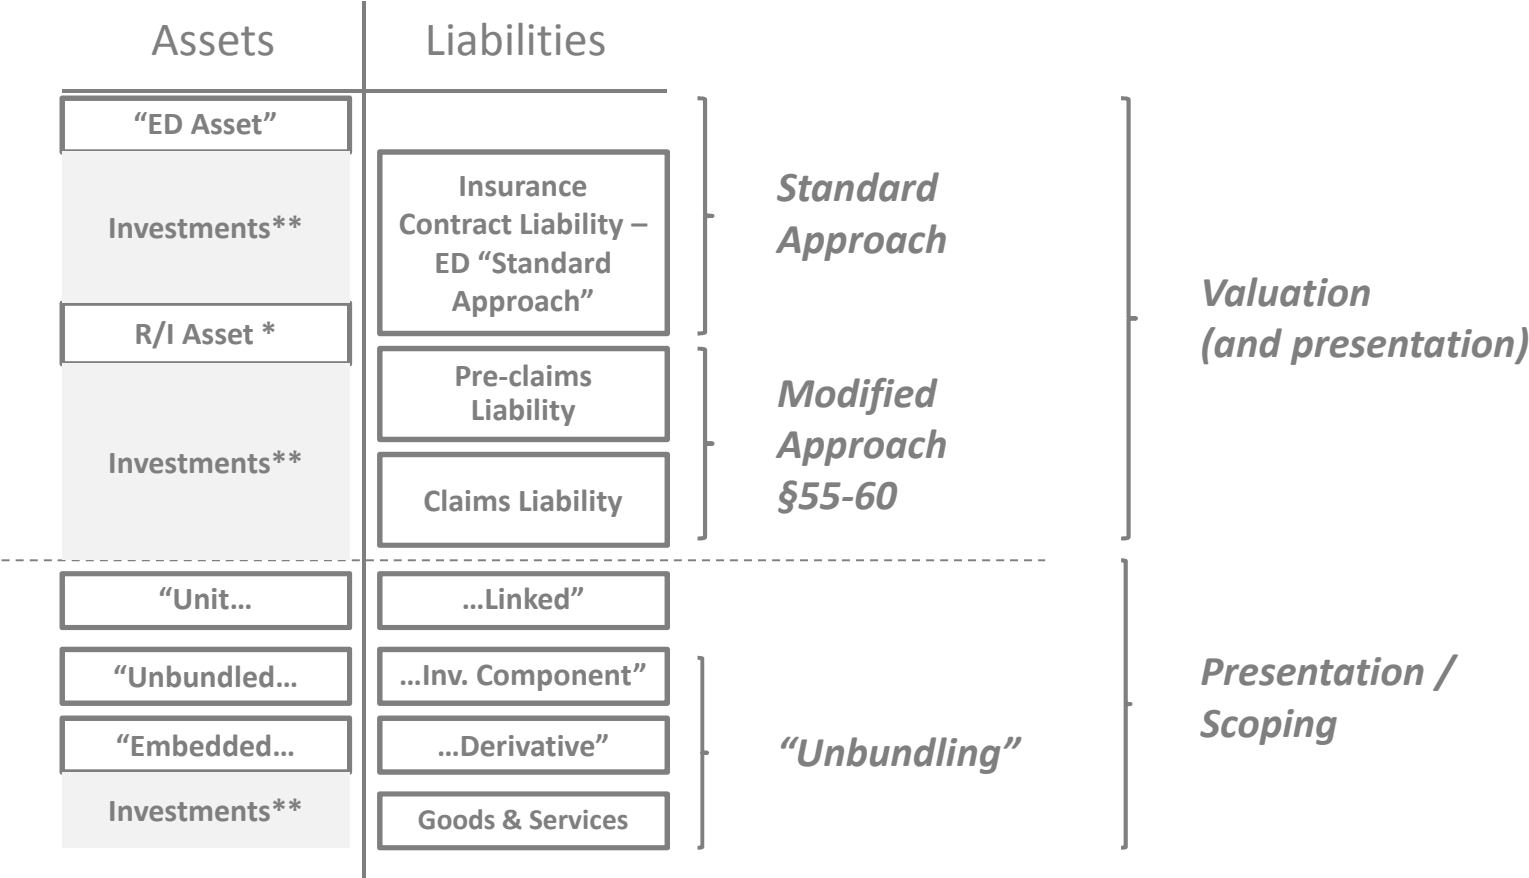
Assets

Liabilities

"ED Asset"

Investments**

R/I Asset *

Investments**

Insurance Contract Liability – ED "Standard Approach"

Pre-claims Liability

Claims Liability

Standard Approach

Modified Approach §55-60

Valuation (and presentation)

"Unit…

…Linked"

"Unbundled…

…Inv. Component"

"Embedded…

…Derivative"

Investments**

Goods & Services

"Unbundling"

Presentation / Scoping